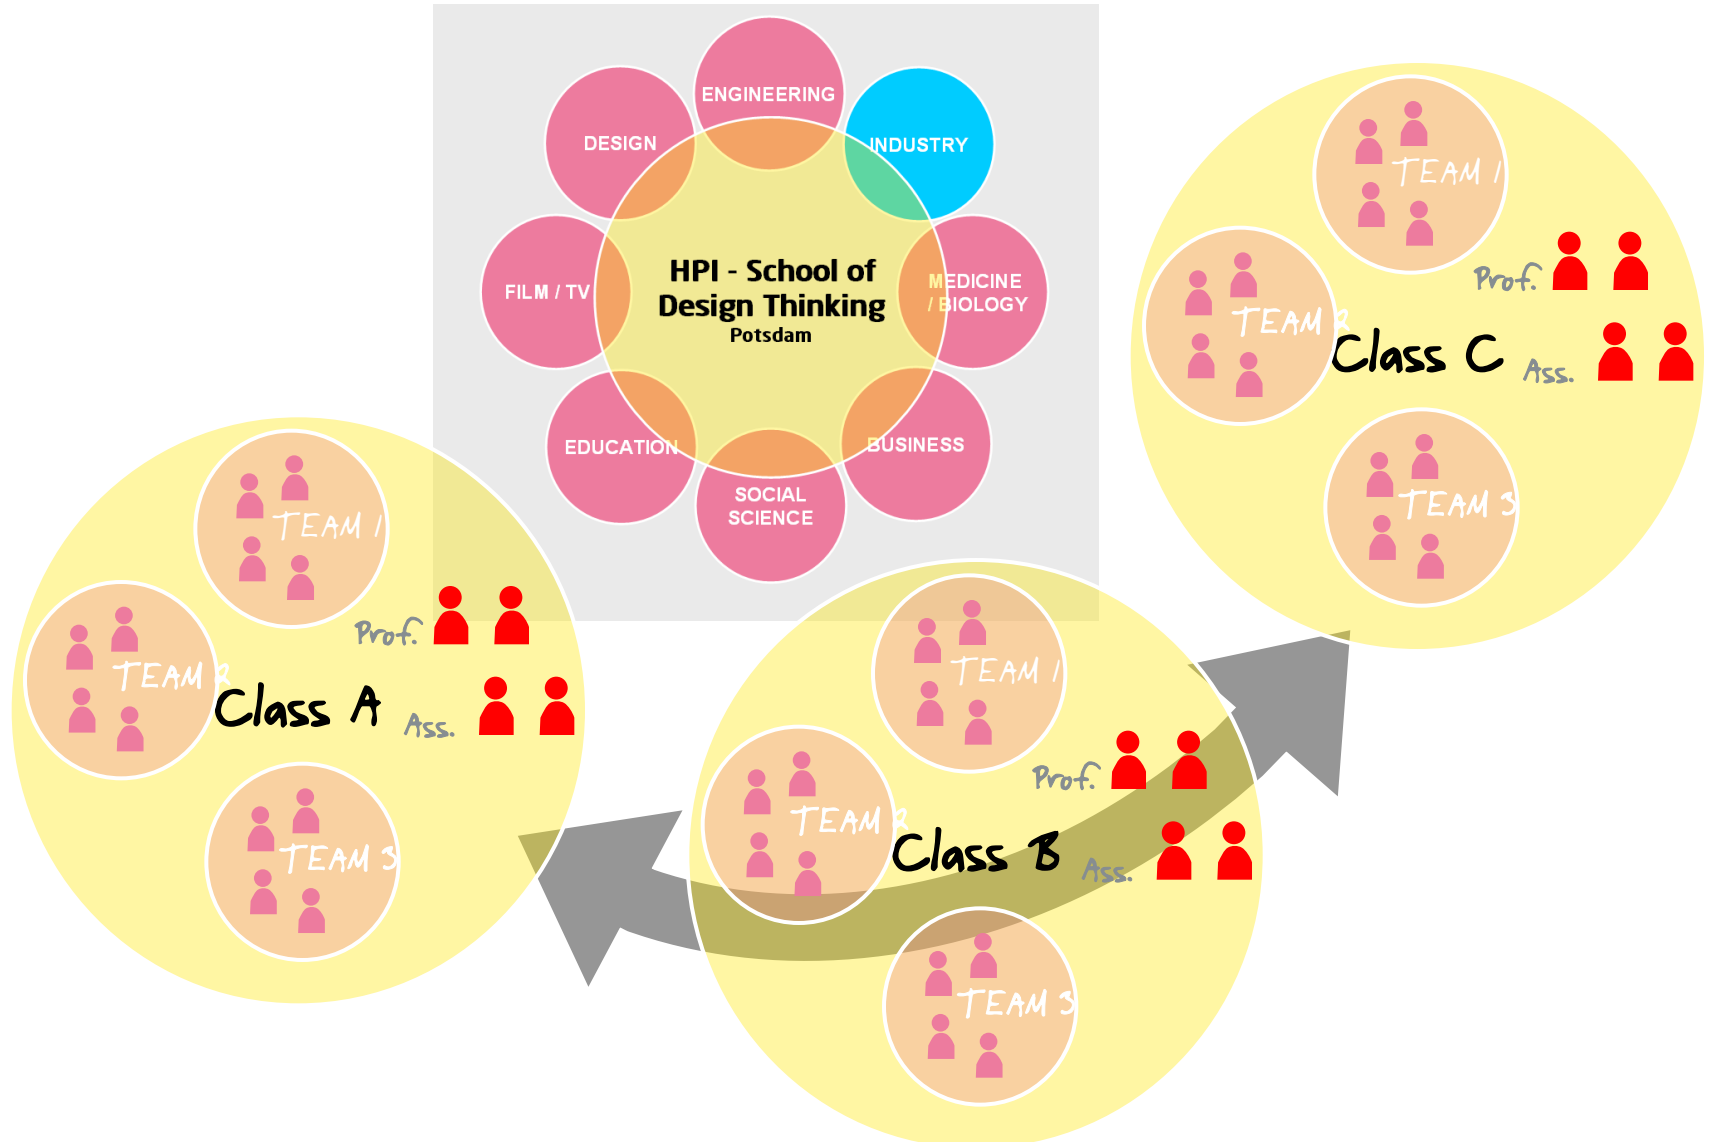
ENGINEERING
DESIGN
INDUSTRY
FILM / TV
HPI - School of Design Thinking
Potsdam
MEDICINE / BIOLOGY
EDUCATION
BUSINESS
SOCIAL SCIENCE

TEAM 1
TEAM 2
TEAM 3
Prof.
Class C
Ass.

TEAM 1
TEAM 2
TEAM 3
Prof.
Class A
Ass.

TEAM 1
TEAM 2
TEAM 3
Prof.
Class B
Ass.